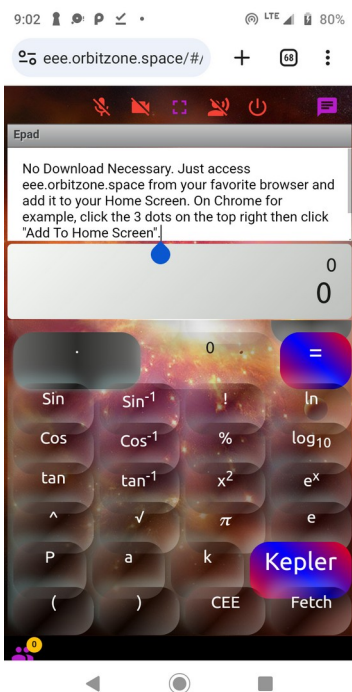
9:02 LTE 80%

eee.orbitzone.space/#/ + 68 ⋮

Epad

No Download Necessary. Just access eee.orbitzone.space from your favorite browser and add it to your Home Screen. On Chrome for example, click the 3 dots on the top right then click "Add To Home Screen".

0
0

.
0
=

Sin
$Sin^{-1}$
!
ln

Cos
$Cos^{-1}$
%
$log_{10}$

tan
$tan^{-1}$
$x^2$
$e^x$

^
√
$\pi$
e

P
a
k
Kepler

(
)
CEE
Fetch

0